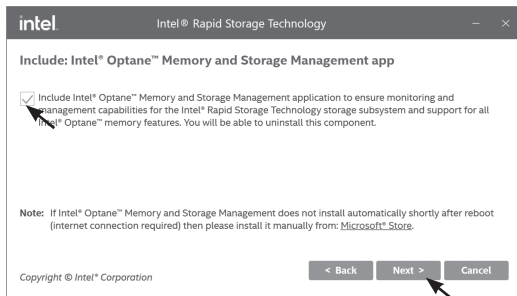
intel. Intel® Rapid Storage Technology – ×

Include: Intel® Optane™ Memory and Storage Management app

Include Intel® Optane™ Memory and Storage Management application to ensure monitoring and management capabilities for the Intel® Rapid Storage Technology storage subsystem and support for all Intel® Optane™ memory features. You will be able to uninstall this component.

Note: If Intel® Optane™ Memory and Storage Management does not install automatically shortly after reboot (internet connection required) then please install it manually from: Microsoft® Store.

Copyright © Intel® Corporation

< Back Next > Cancel